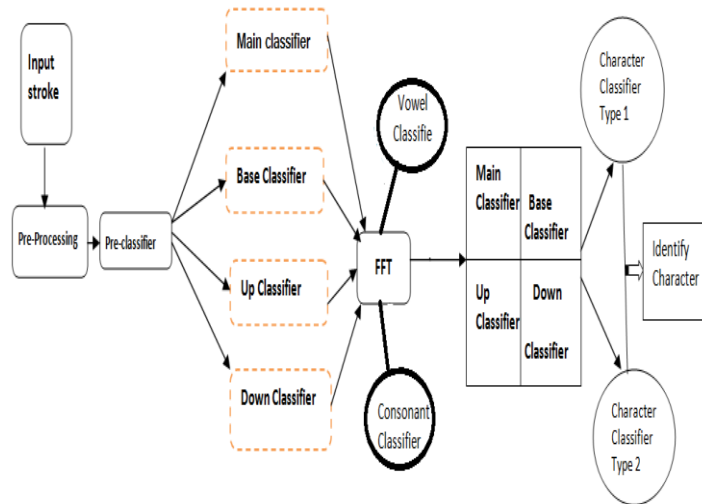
Input stroke

Pre-Processing

Pre-classifier

Main classifier

Base Classifier

Up Classifier

Down Classifier

Vowel Classifie

FFT

Consonant Classifier

| Main Classifier | Base Classifier |
|---|---|
| Up Classifier | Down Classifier |

Character Classifier Type 1

Identify Character

Character Classifier Type 2